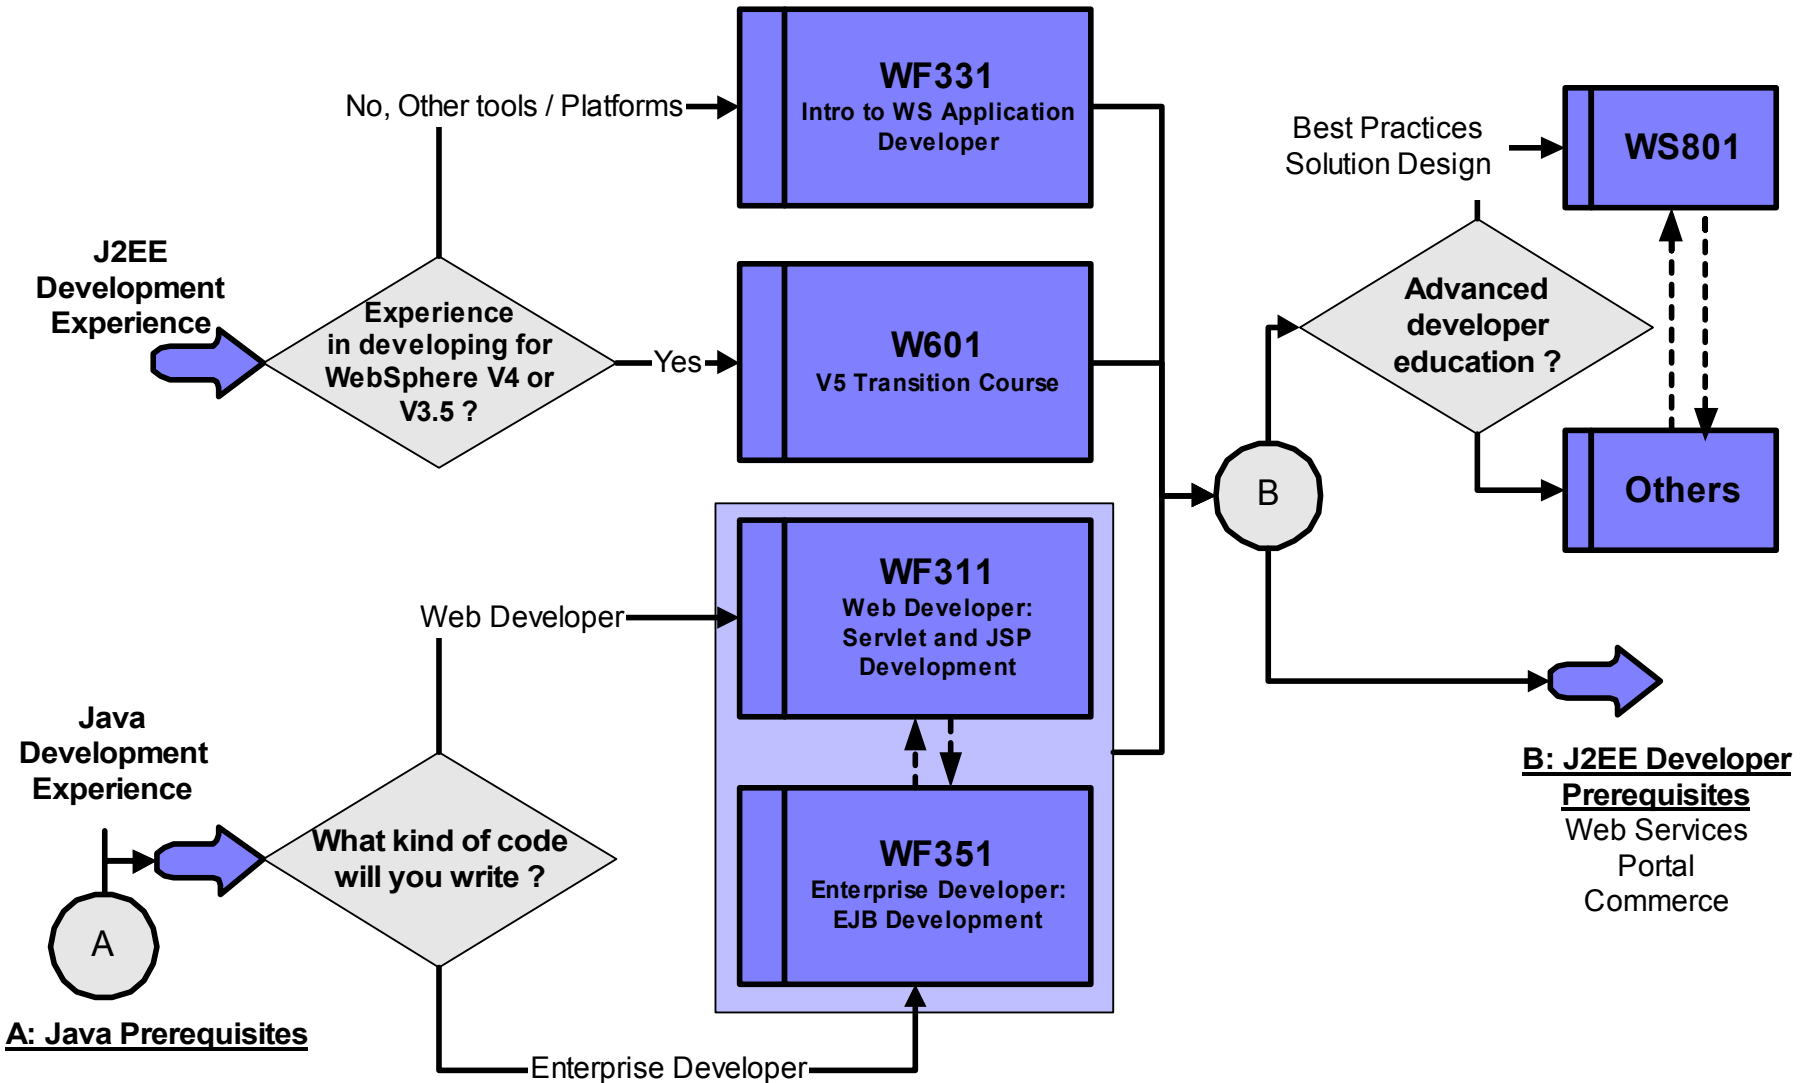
No, Other tools / Platforms

WF331
Intro to WS Application Developer

Best Practices
Solution Design

WS801

J2EE Development Experience

Experience in developing for WebSphere V4 or V3.5 ?

Yes

W601
V5 Transition Course

Advanced developer education ?

B

Others

Web Developer

WF311
Web Developer: Servlet and JSP Development

Java Development Experience

What kind of code will you write ?

WF351
Enterprise Developer: EJB Development

A

A: Java Prerequisites

Enterprise Developer

B: J2EE Developer Prerequisites
Web Services
Portal
Commerce